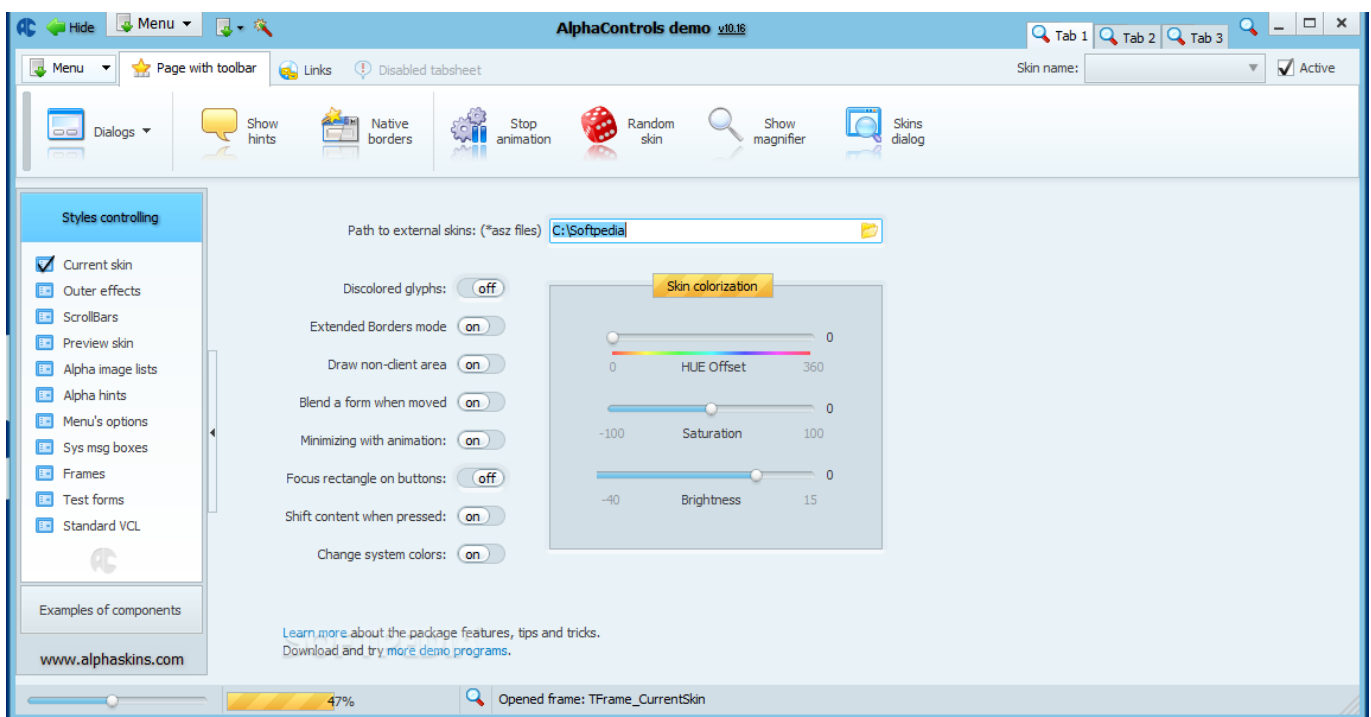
Hide Menu

AlphaControls demo v10.16

Tab 1 Tab 2 Tab 3

Menu Page with toolbar Links Disabled tabsheet

Skin name: Active

Dialogs Show hints Native borders Stop animation Random skin Show magnifier Skins dialog

Styles controlling

Current skin
Outer effects
ScrollBars
Preview skin
Alpha image lists
Alpha hints
Menu's options
Sys msg boxes
Frames
Test forms
Standard VCL

Examples of components

www.alphaskins.com

Path to external skins: (*asz files) C:\Softpedia

Discolored glyphs: off
Extended Borders mode on
Draw non-client area on
Blend a form when moved on
Minimizing with animation: on
Focus rectangle on buttons: off
Shift content when pressed: on
Change system colors: on

Skin colorization

0
0 HUE Offset 360
0
-100 Saturation 100
0
-40 Brightness 15

Learn more about the package features, tips and tricks.
Download and try more demo programs.

47%

Opened frame: TFrame_CurrentSkin